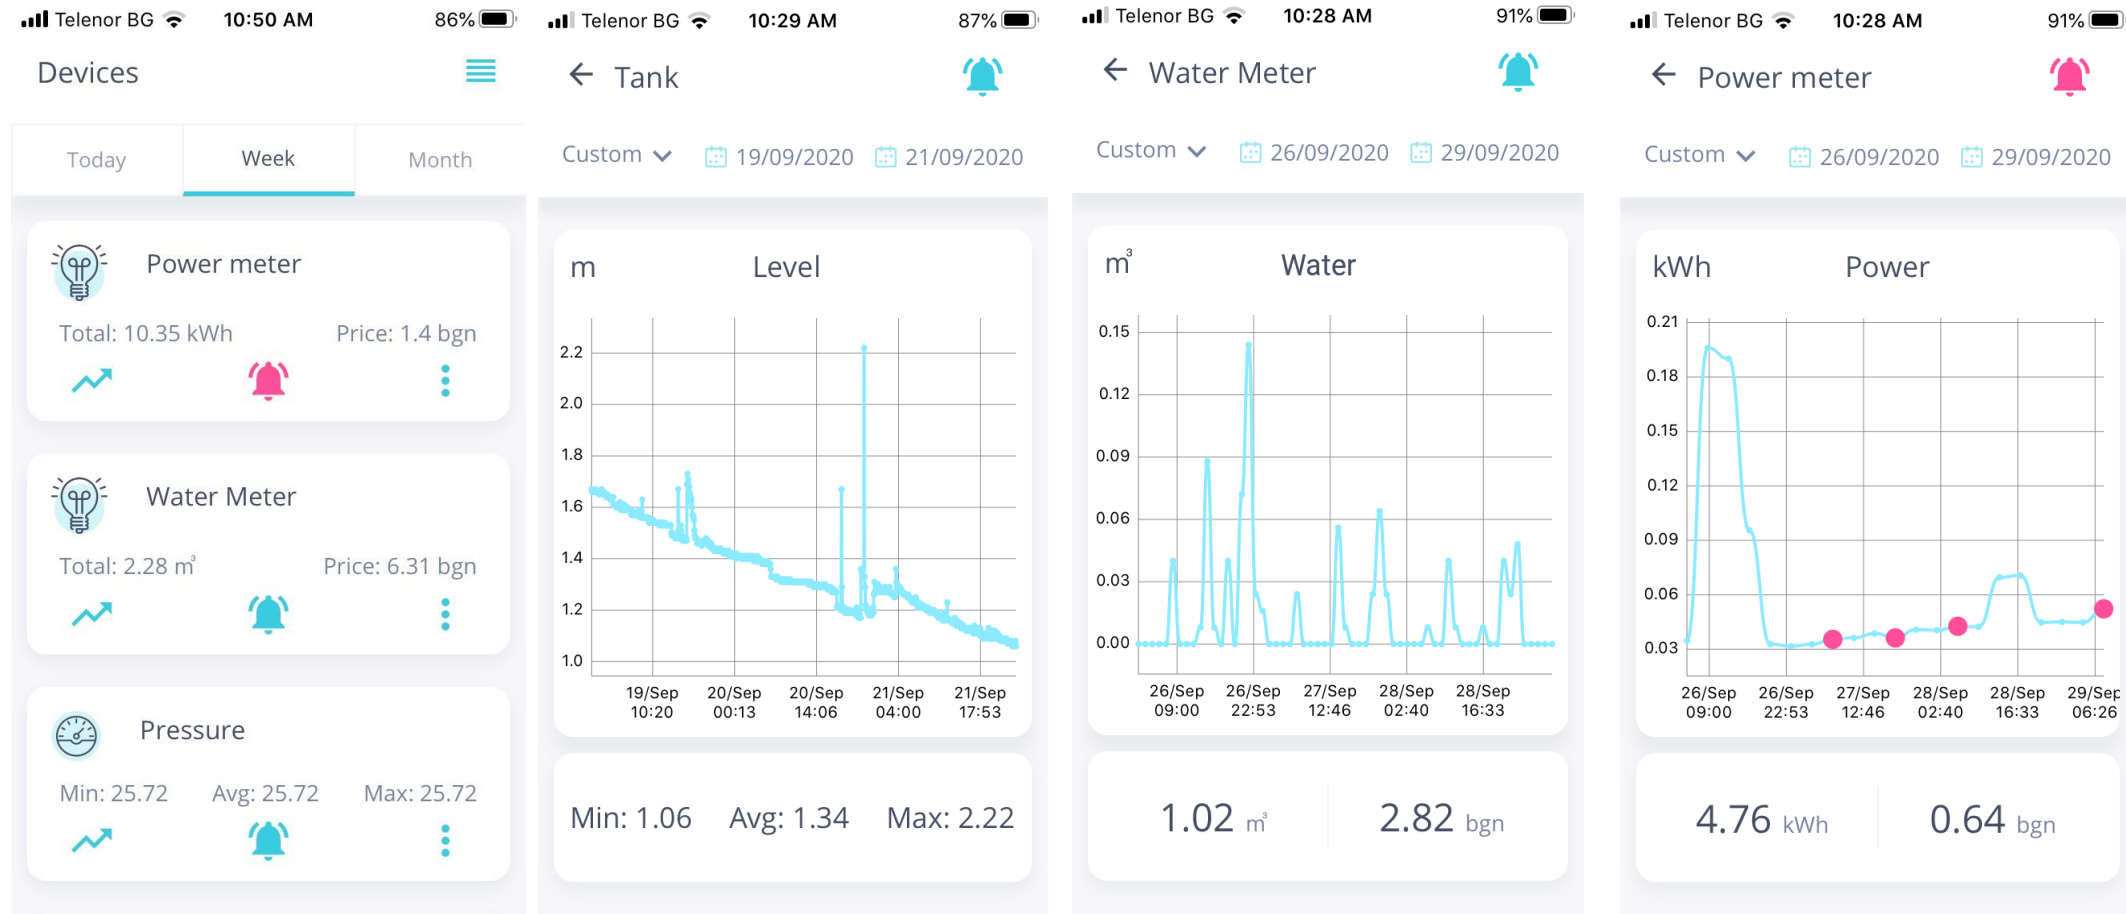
Telenor BG 10:50 AM 86%

Devices

Today | Week | Month

Power meter

Total: 10.35 kWh Price: 1.4 bgn

Water Meter

Total: 2.28 m³ Price: 6.31 bgn

Pressure

Min: 25.72 Avg: 25.72 Max: 25.72

Telenor BG 10:29 AM 87%

Tank

Custom 19/09/2020 21/09/2020

m Level

2.2
2.0
1.8
1.6
1.4
1.2
1.0

19/Sep 10:20
20/Sep 00:13
20/Sep 14:06
21/Sep 04:00
21/Sep 17:53

Min: 1.06 Avg: 1.34 Max: 2.22

Telenor BG 10:28 AM 91%

Water Meter

Custom 26/09/2020 29/09/2020

m³ Water

0.15
0.12
0.09
0.06
0.03
0.00

26/Sep 09:00
26/Sep 22:53
27/Sep 12:46
28/Sep 02:40
28/Sep 16:33

1.02 m³ 2.82 bgn

Telenor BG 10:28 AM 91%

Power meter

Custom 26/09/2020 29/09/2020

kWh Power

0.21
0.18
0.15
0.12
0.09
0.06
0.03

26/Sep 09:00
26/Sep 22:53
27/Sep 12:46
28/Sep 02:40
28/Sep 16:33
29/Sep 06:26

4.76 kWh 0.64 bgn